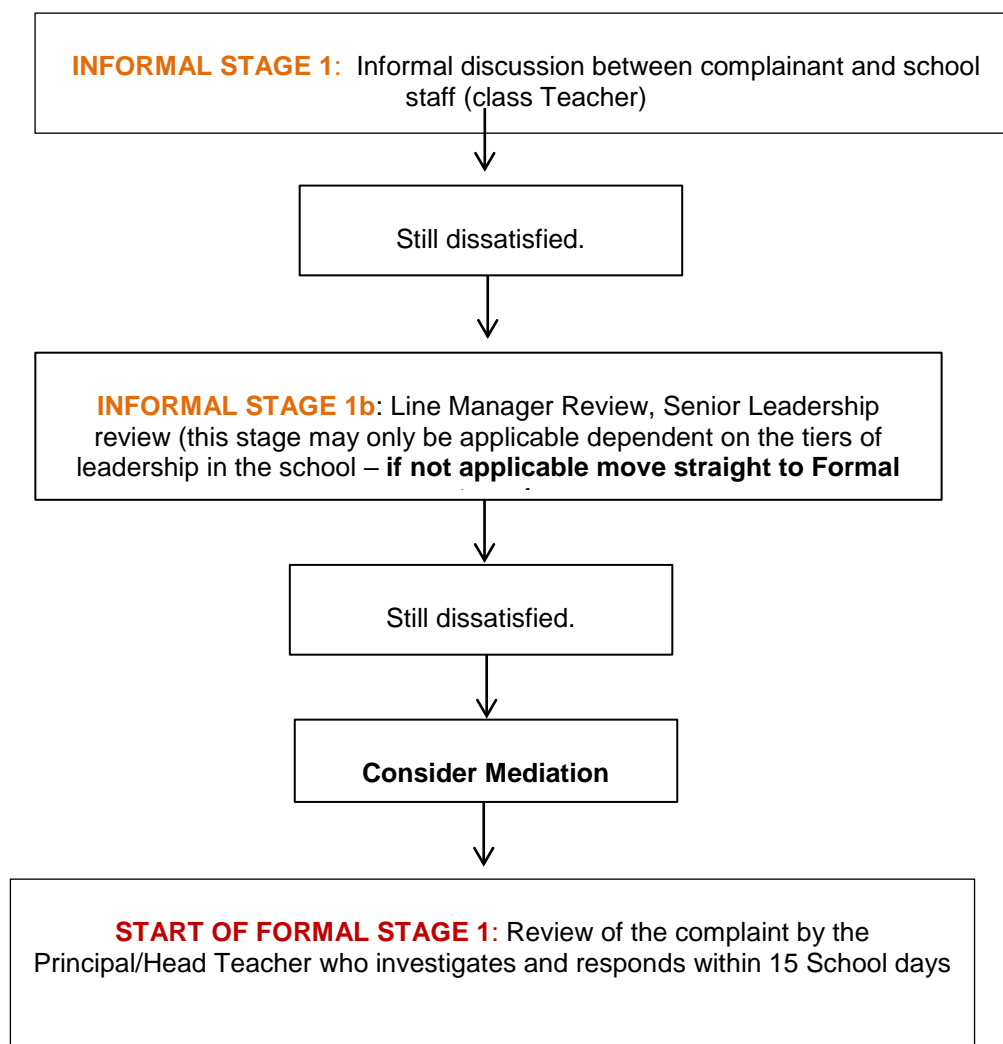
INFORMAL STAGE 1: Informal discussion between complainant and school staff (class Teacher)

Still dissatisfied.

INFORMAL STAGE 1b: Line Manager Review, Senior Leadership review (this stage may only be applicable dependent on the tiers of leadership in the school – if not applicable move straight to Formal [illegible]

Still dissatisfied.

Consider Mediation

START OF FORMAL STAGE 1: Review of the complaint by the Principal/Head Teacher who investigates and responds within 15 School days